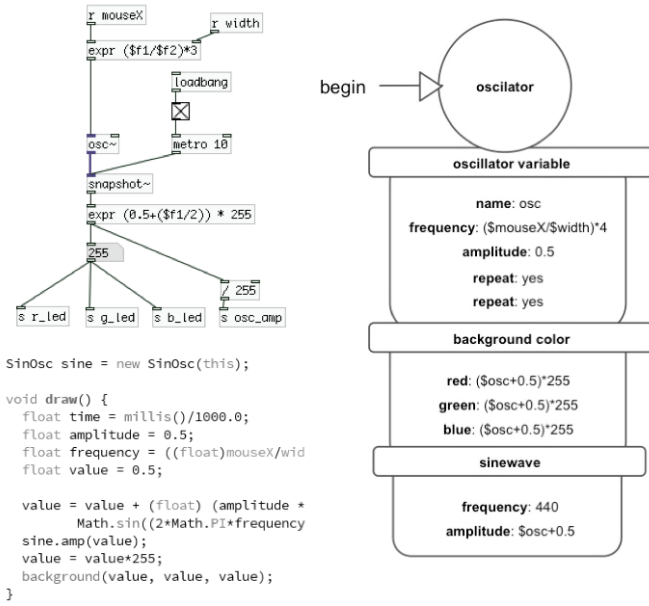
r mouseX

r width

expr ($f1/$f2)*3

loadbang

osc~

metro 10

snapshot~

expr (0.5+($f1/2)) * 255

255

/ 255

s r_led

s g_led

s b_led

s osc_amp

SinOsc sine = new SinOsc(this);

void draw() {
  float time = millis()/1000.0;
  float amplitude = 0.5;
  float frequency = ((float)mouseX/wid
  float value = 0.5;

  value = value + (float) (amplitude *
        Math.sin((2*Math.PI*frequency
  sine.amp(value);
  value = value*255;
  background(value, value, value);
}

begin

oscilator

oscillator variable

name: osc

frequency: ($mouseX/$width)*4

amplitude: 0.5

repeat: yes

repeat: yes

background color

red: ($osc+0.5)*255

green: ($osc+0.5)*255

blue: ($osc+0.5)*255

sinewave

frequency: 440

amplitude: $osc+0.5